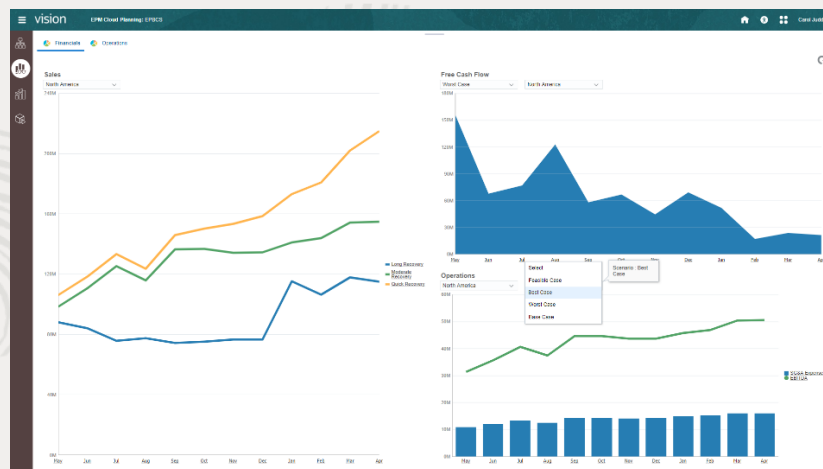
vision EPM Cloud Planning: EPBCS

Financials Operations

Sales
North America
Long Recovery
Moderate Recovery
Quick Recovery
May Jun Jul Aug Sep Oct Nov Dec Jan Feb Mar Apr

Free Cash Flow
Worst Case
North America
180M
150M
120M
90M
60M
30M
0M
May Jun Jul Aug Sep Oct Nov Dec Jan Feb Mar Apr

Select
Possible Case
Best Case
Worst Case
Base Case
Scenario : Best Case

Operations
North America
70M
60M
50M
40M
30M
20M
10M
0M
SG&A Expense
EBITDA
May Jun Jul Aug Sep Oct Nov Dec Jan Feb Mar Apr